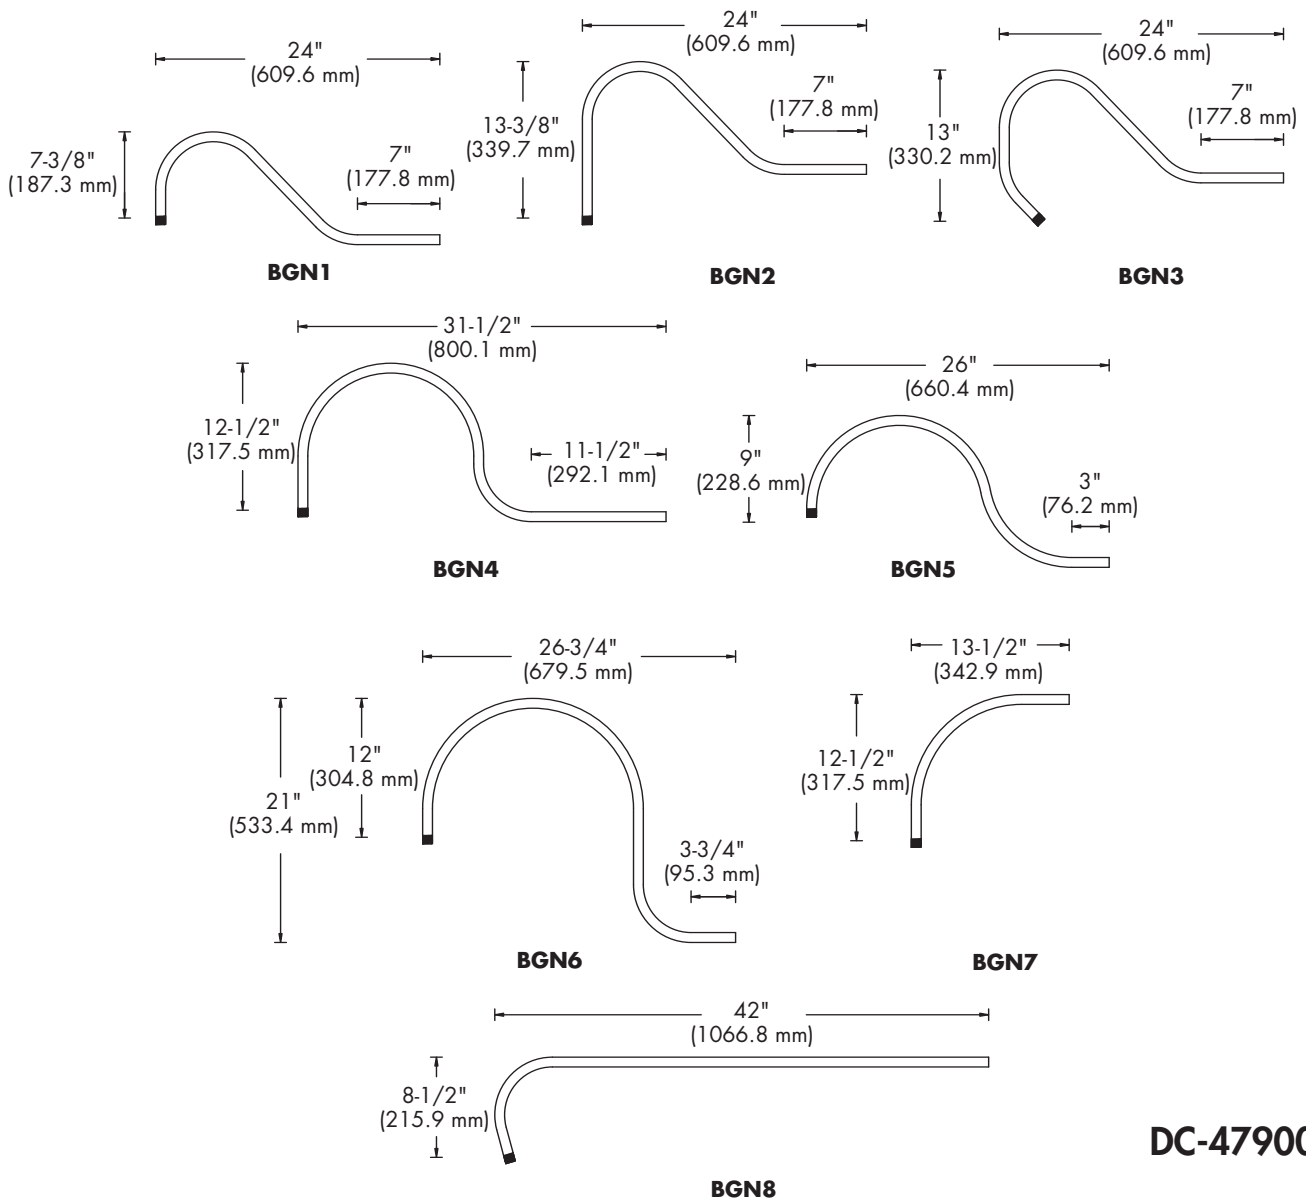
24"
(609.6 mm)

7-3/8"
(187.3 mm)

7"
(177.8 mm)

BGN1

24"
(609.6 mm)

13-3/8"
(339.7 mm)

7"
(177.8 mm)

BGN2

24"
(609.6 mm)

13"
(330.2 mm)

7"
(177.8 mm)

BGN3

31-1/2"
(800.1 mm)

12-1/2"
(317.5 mm)

11-1/2"
(292.1 mm)

BGN4

26"
(660.4 mm)

9"
(228.6 mm)

3"
(76.2 mm)

BGN5

26-3/4"
(679.5 mm)

12"
(304.8 mm)

21"
(533.4 mm)

3-3/4"
(95.3 mm)

BGN6

13-1/2"
(342.9 mm)

12-1/2"
(317.5 mm)

BGN7

42"
(1066.8 mm)

8-1/2"
(215.9 mm)

BGN8

DC-4790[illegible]